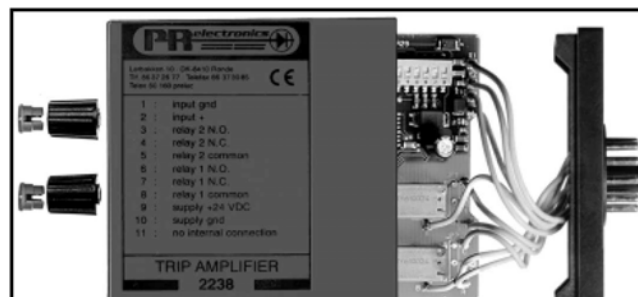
PR electronics

Lerbakken 10 · DK-8410 Rønde
Tel. 86 37 26 77 · Telefax 86 37 30 85
Telex 60 169 prelec

CE

1 : input gnd
2 : input +
3 : relay 2 N.O.
4 : relay 2 N.C.
5 : relay 2 common
6 : relay 1 N.O.
7 : relay 1 N.C.
8 : relay 1 common
9 : supply +24 VDC
10 : supply gnd
11 : no internal connection

TRIP AMPLIFIER
2238